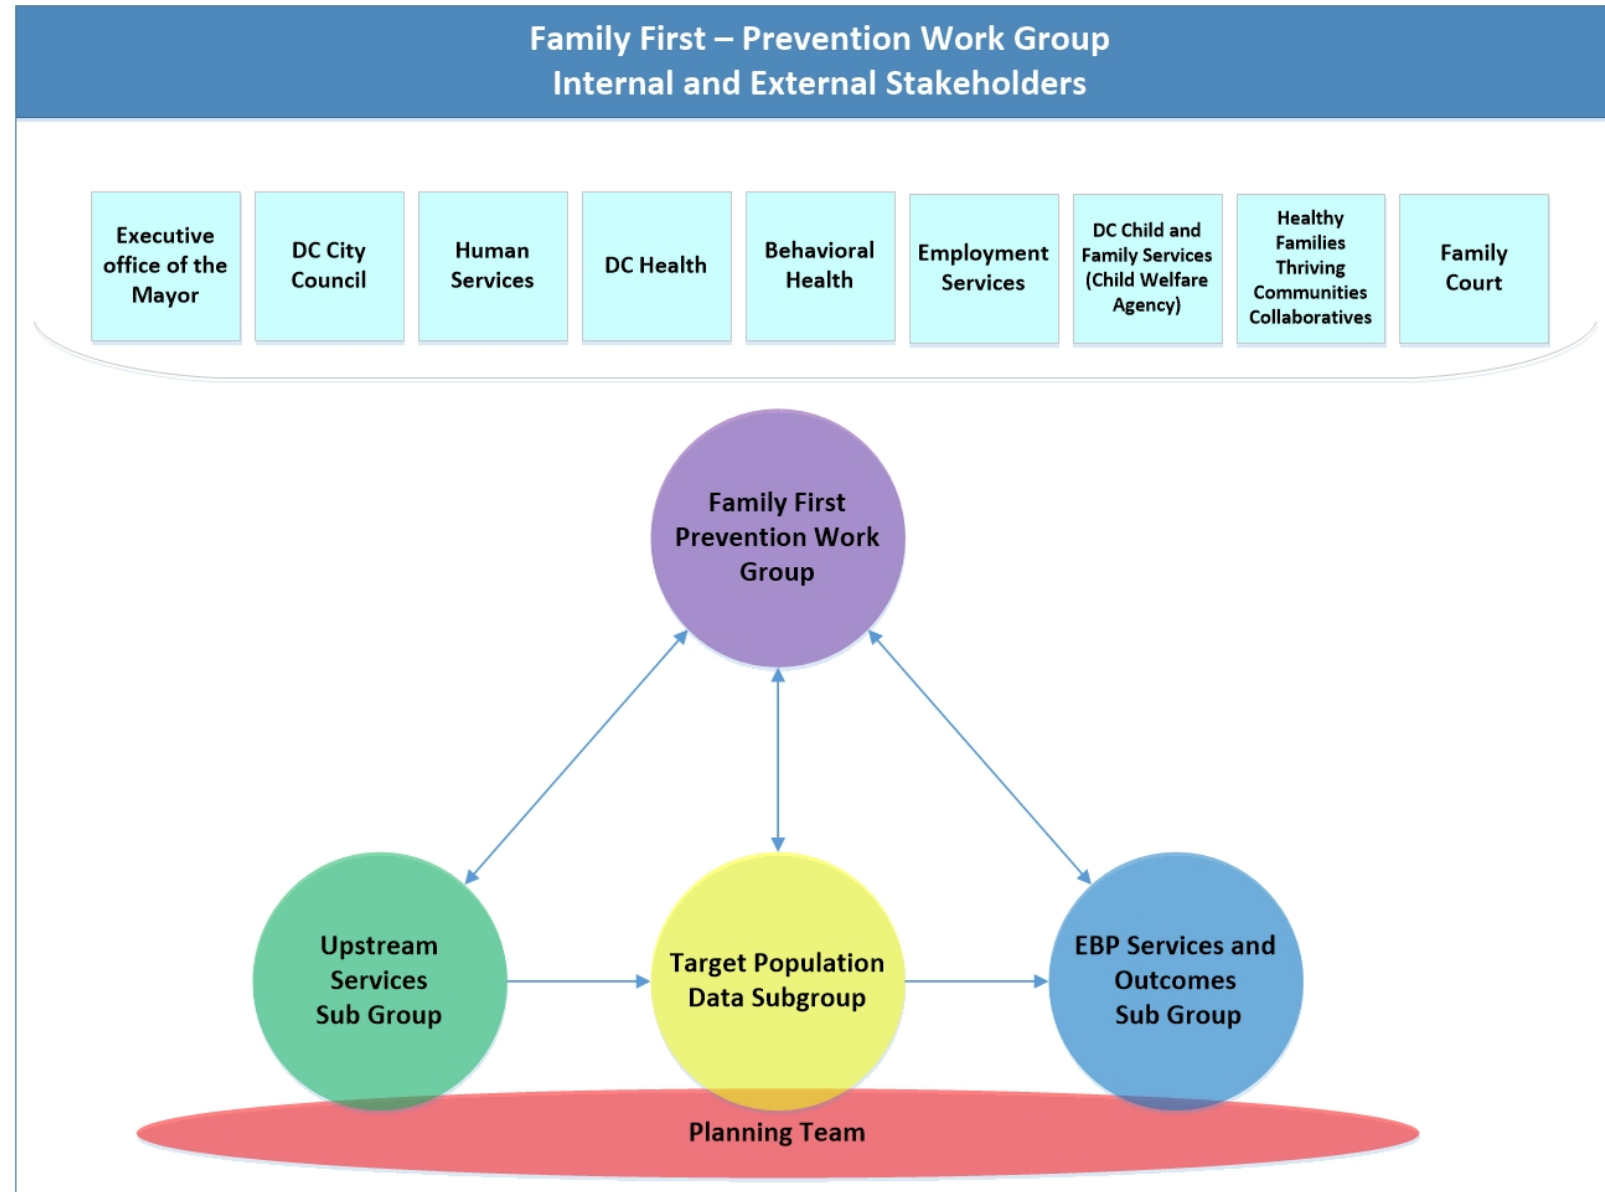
Family First – Prevention Work Group
Internal and External Stakeholders

Executive office of the Mayor

DC City Council

Human Services

DC Health

Behavioral Health

Employment Services

DC Child and Family Services (Child Welfare Agency)

Healthy Families Thriving Communities Collaboratives

Family Court

Family First Prevention Work Group

Upstream Services Sub Group

Target Population Data Subgroup

EBP Services and Outcomes Sub Group

Planning Team